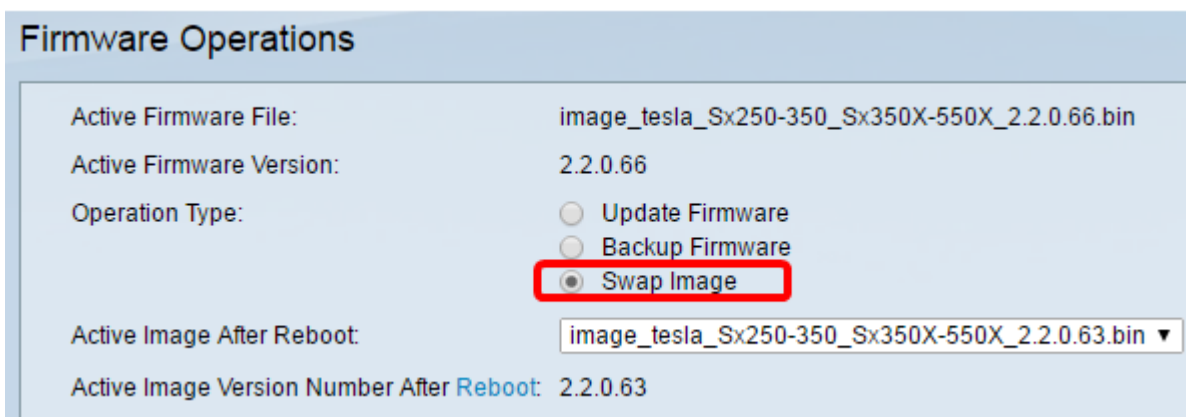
Firmware Operations

Active Firmware File: image_tesla_Sx250-350_Sx350X-550X_2.2.0.66.bin

Active Firmware Version: 2.2.0.66

Operation Type:
Update Firmware
Backup Firmware
Swap Image

Active Image After Reboot: image_tesla_Sx250-350_Sx350X-550X_2.2.0.63.bin ▼

Active Image Version Number After Reboot: 2.2.0.63